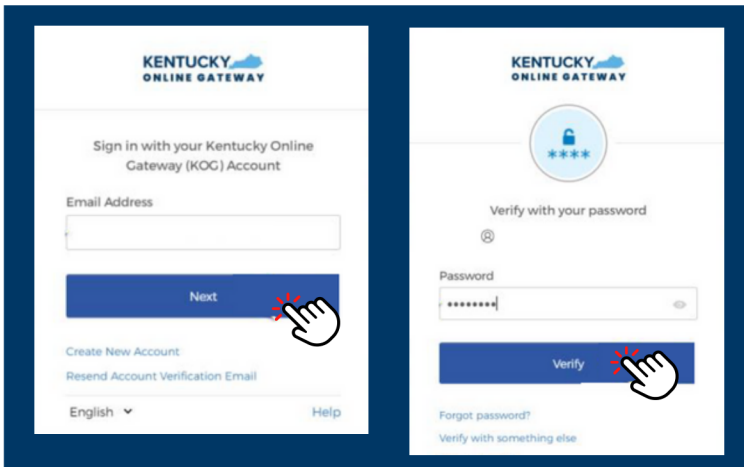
KENTUCKY
ONLINE GATEWAY

Sign in with your Kentucky Online Gateway (KOG) Account

Email Address

Next

Create New Account

Resend Account Verification Email

English

Help

KENTUCKY
ONLINE GATEWAY

****

Verify with your password

Password

••••••••

Verify

Forgot password?

Verify with something else